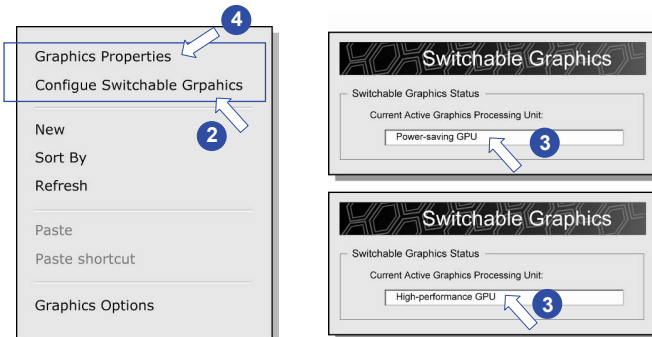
4

Graphics Properties

Configue Switchable Grpahics

2

New

Sort By

Refresh

Paste

Paste shortcut

Graphics Options

Switchable Graphics

Switchable Graphics Status

Current Active Graphics Processing Unit:

Power-saving GPU

3

Switchable Graphics

Switchable Graphics Status

Current Active Graphics Processing Unit:

High-performance GPU

3